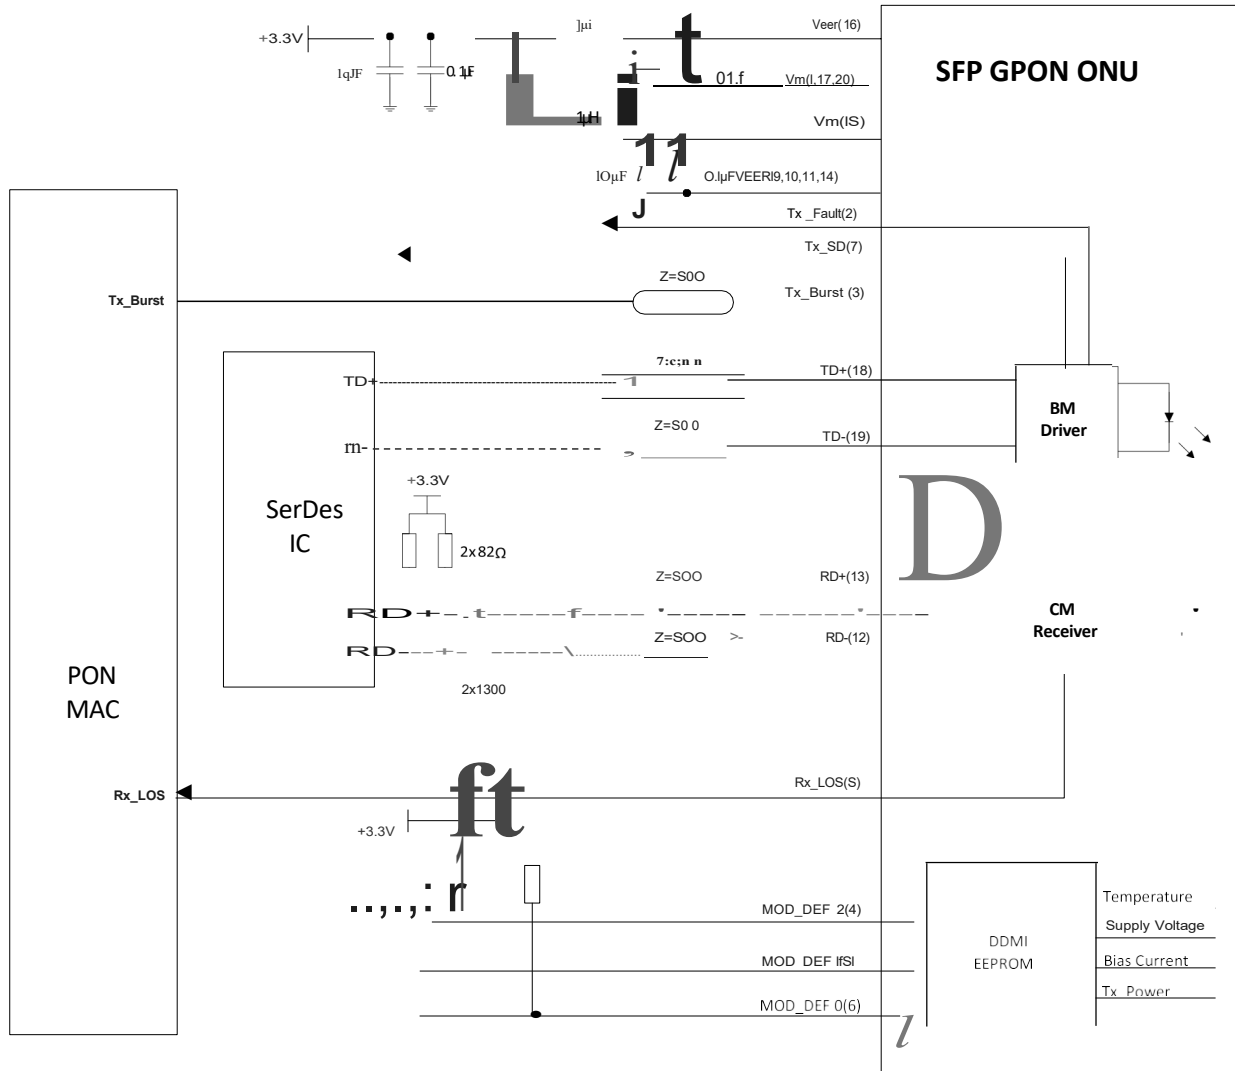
+3.3V
1qJF
0.1μF
]μi
t
Veer(16)
i
01.f
Vm(l,17,20)
1μH
Vm(IS)
11
lOμF
O.lμFVEERl9,10,11,14)
J
Tx _Fault(2)
Tx_SD(7)
SFP GPON ONU
Tx_Burst
Z=S0O
Tx_Burst (3)
7:c;n n
TD+
TD+(18)
Z=S0 0
m-
TD-(19)
BM
Driver
+3.3V
SerDes
IC
2x82Ω
D
Z=SOO
RD+(13)
RD+-.t-----f---- '----- ------'---
CM
Receiver
Z=SOO
RD---+- ------\
RD-(12)
2x1300
PON
MAC
Rx_LOS
ft
Rx_LOS(S)
+3.3V
..,.,: r
MOD_DEF 2(4)
MOD DEF lfSI
MOD_DEF 0(6)
DDMI
EEPROM
Temperature
Supply Voltage
Bias Current
Tx_Power
l